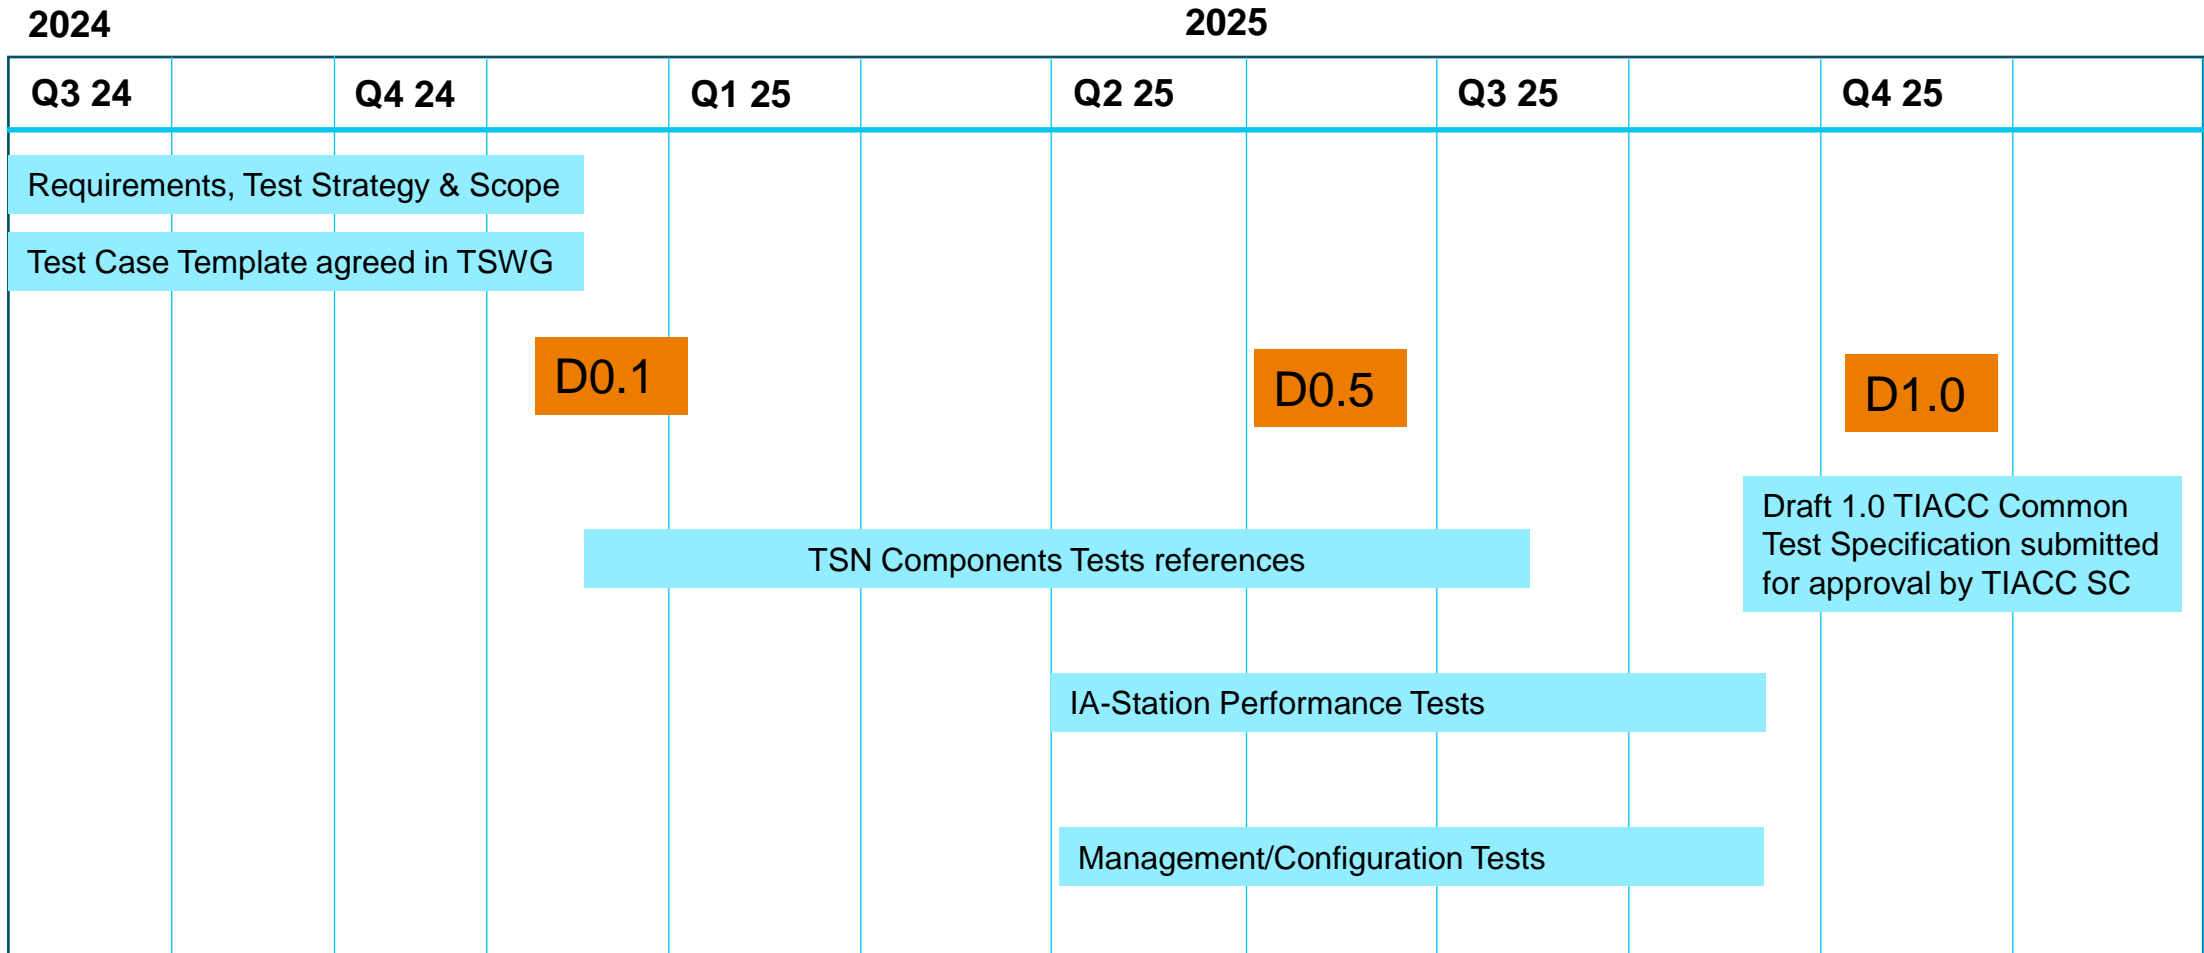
2024

2025

| Q3 24 | | Q4 24 | | Q1 25 | | Q2 25 | | Q3 25 | | Q4 25 | |
|---|---|---|---|---|---|---|---|---|---|---|---|

Requirements, Test Strategy & Scope

Test Case Template agreed in TSWG

D0.1

D0.5

D1.0

Draft 1.0 TIACC Common Test Specification submitted for approval by TIACC SC

TSN Components Tests references

IA-Station Performance Tests

Management/Configuration Tests